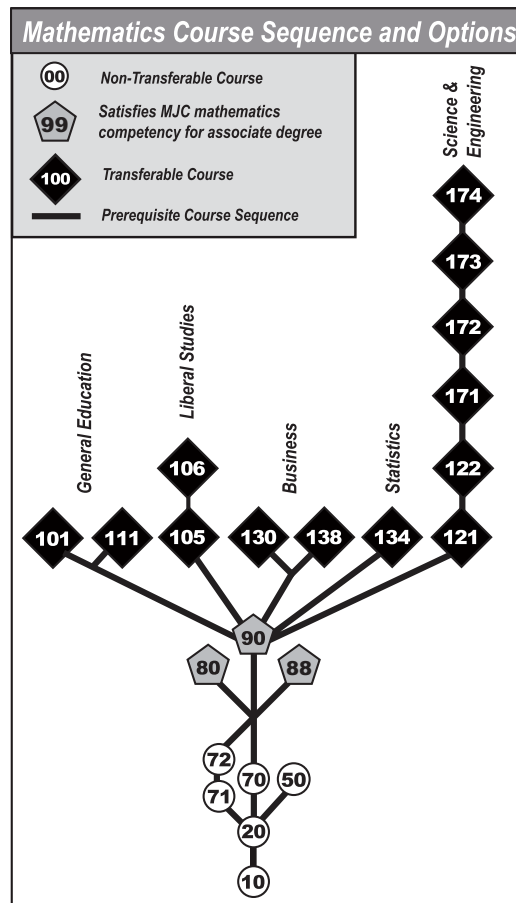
Mathematics Course Sequence and Options

00 Non-Transferable Course

99 Satisfies MJC mathematics competency for associate degree

100 Transferable Course

Prerequisite Course Sequence

Science & Engineering

174

173

172

171

122

Liberal Studies

General Education

106

Business

Statistics

101

111

105

130

138

134

121

90

80

88

72

71

70

50

20

10